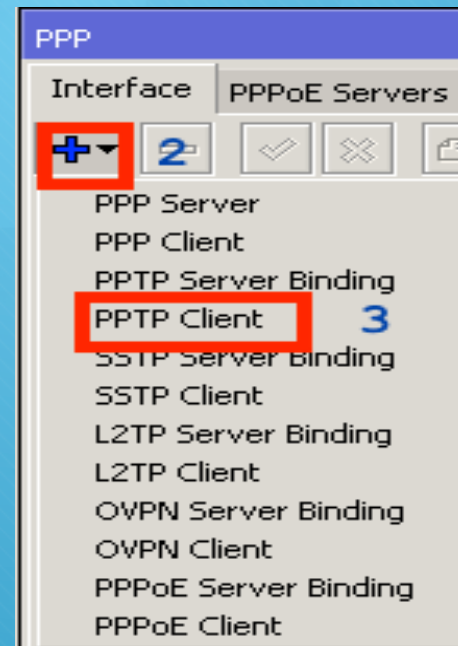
PPP

Interface
PPPoE Servers

2

PPP Server
PPP Client
PPTP Server Binding
PPTP Client
3
SSTP Server Binding
SSTP Client
L2TP Server Binding
L2TP Client
OVPN Server Binding
OVPN Client
PPPoE Server Binding
PPPoE Client